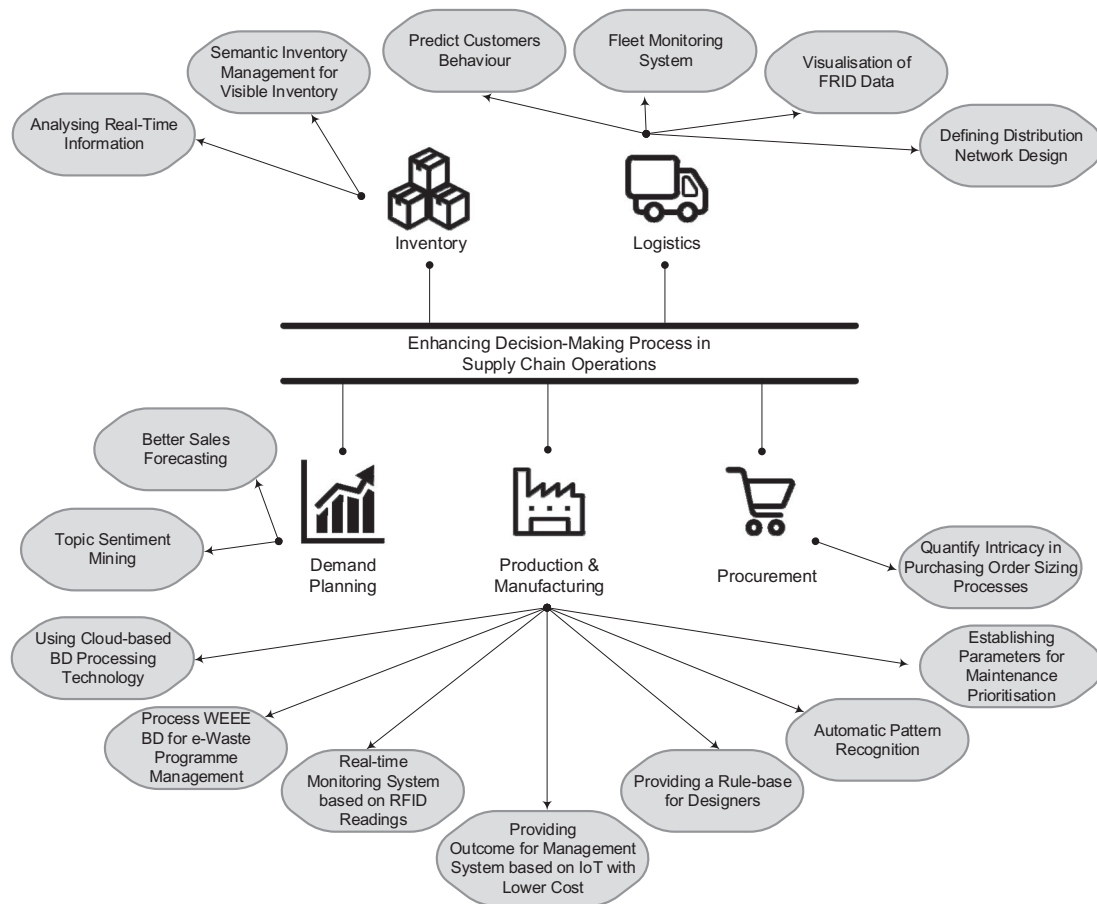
Semantic Inventory Management for Visible Inventory

Predict Customers Behaviour

Fleet Monitoring System

Visualisation of FRID Data

Analysing Real-Time Information

Defining Distribution Network Design

Inventory

Logistics

Enhancing Decision-Making Process in Supply Chain Operations

Better Sales Forecasting

Topic Sentiment Mining

Demand Planning

Production & Manufacturing

Procurement

Quantify Intricacy in Purchasing Order Sizing Processes

Using Cloud-based BD Processing Technology

Establishing Parameters for Maintenance Prioritisation

Process WEEE BD for e-Waste Programme Management

Automatic Pattern Recognition

Real-time Monitoring System based on RFID Readings

Providing a Rule-base for Designers

Providing Outcome for Management System based on IoT with Lower Cost